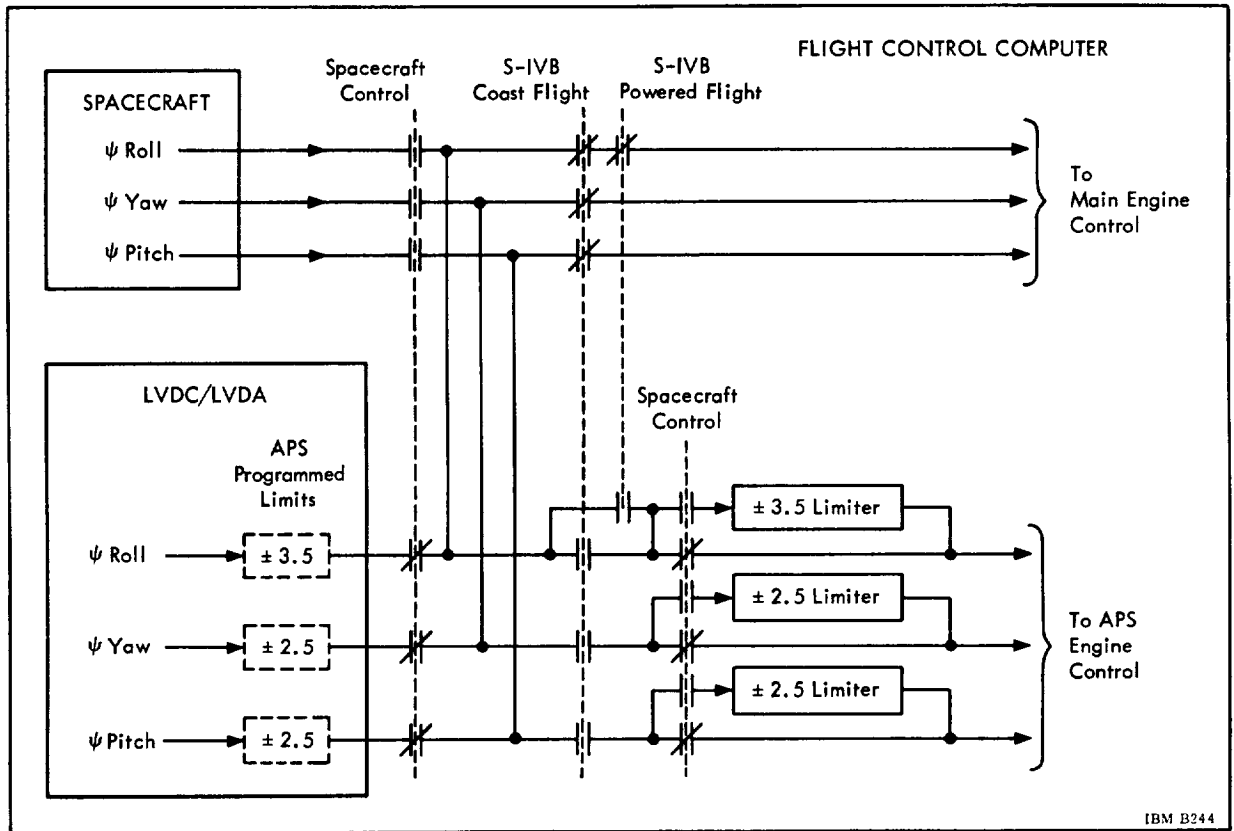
FLIGHT CONTROL COMPUTER

Spacecraft Control

S-IVB Coast Flight

S-IVB Powered Flight

SPACECRAFT

$\psi$ Roll

$\psi$ Yaw

$\psi$ Pitch

To Main Engine Control

LVDC/LVDA

APS Programmed Limits

Spacecraft Control

$\psi$ Roll

± 3.5

± 3.5 Limiter

$\psi$ Yaw

± 2.5

± 2.5 Limiter

$\psi$ Pitch

± 2.5

± 2.5 Limiter

To APS Engine Control

IBM B244